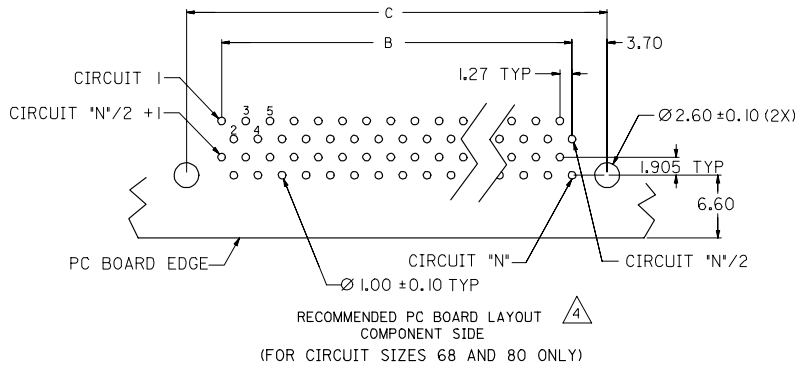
C

B

3.70

1.27 TYP

CIRCUIT 1

CIRCUIT "N"/2 +1

3 5

2 4

$\varnothing$2.60 ±0.10 (2X)

1.905 TYP

6.60

PC BOARD EDGE

CIRCUIT "N"

CIRCUIT "N"/2

$\varnothing$ 1.00 ±0.10 TYP

RECOMMENDED PC BOARD LAYOUT
COMPONENT SIDE
(FOR CIRCUIT SIZES 68 AND 80 ONLY)

4